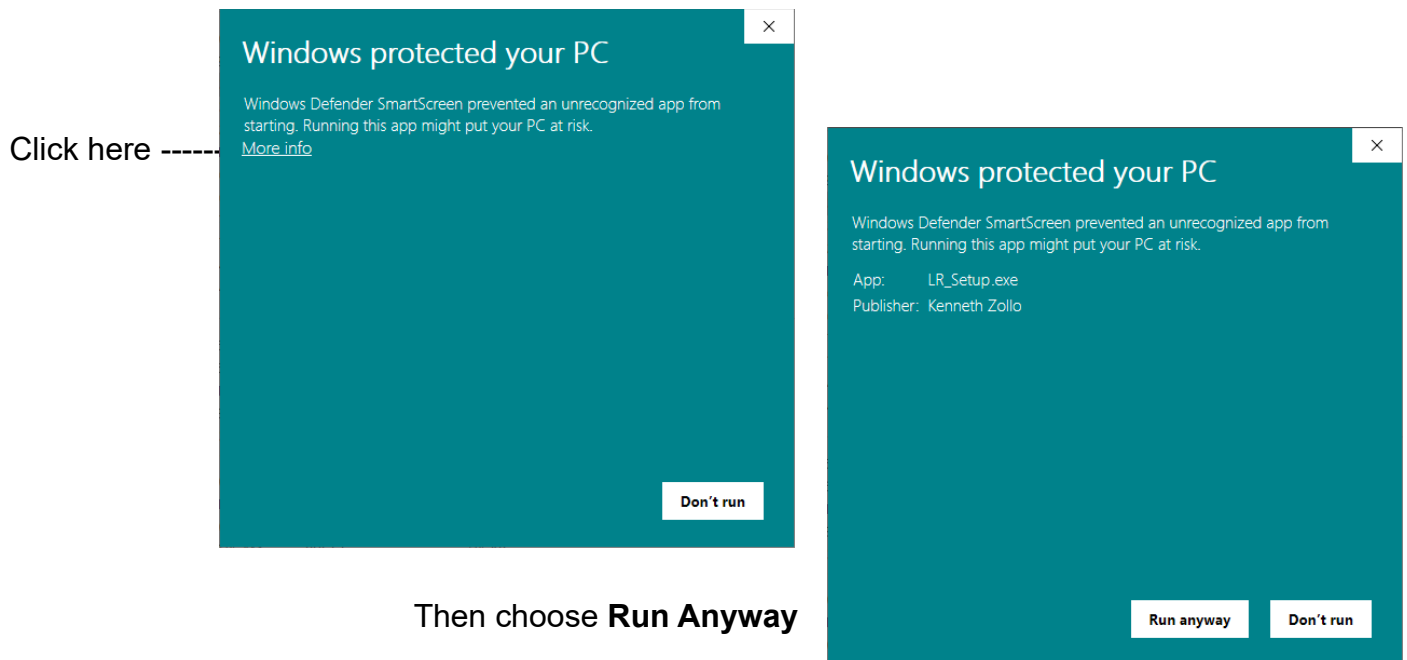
Click here ------

×

Windows protected your PC

Windows Defender SmartScreen prevented an unrecognized app from starting. Running this app might put your PC at risk.
More info

Don't run

×

Windows protected your PC

Windows Defender SmartScreen prevented an unrecognized app from starting. Running this app might put your PC at risk.

App: LR_Setup.exe
Publisher: Kenneth Zollo

Then choose **Run Anyway**

Run anyway

Don't run